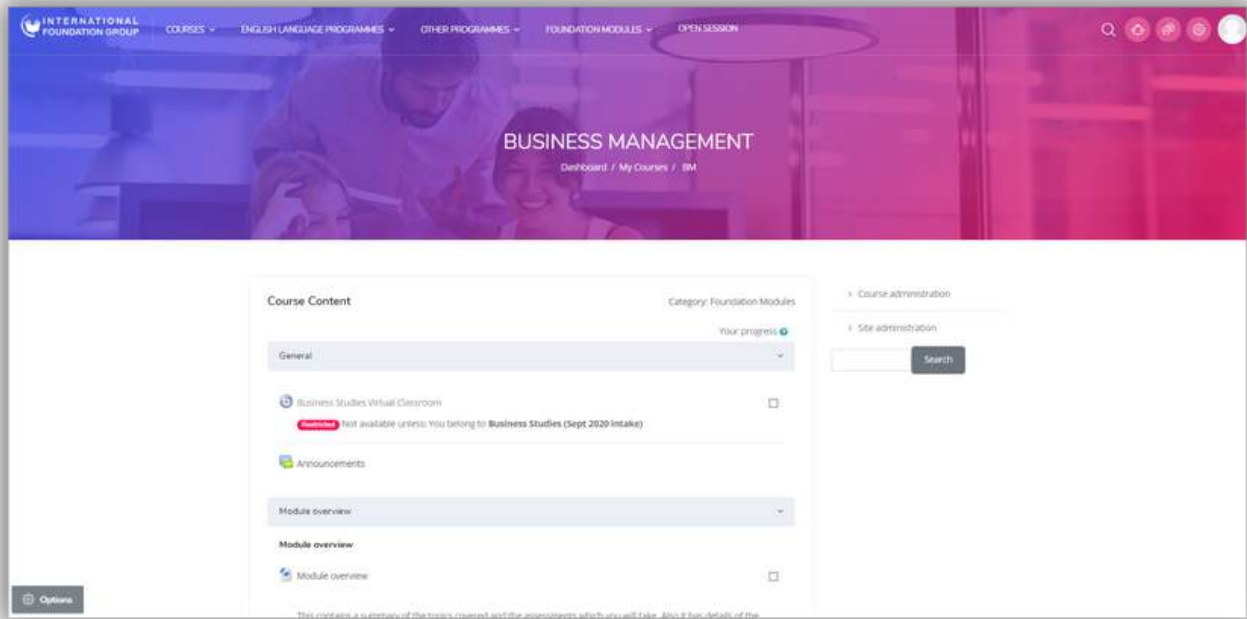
INTERNATIONAL FOUNDATION GROUP

COURSES ⌄ ENGLISH LANGUAGE PROGRAMMES ⌄ OTHER PROGRAMMES ⌄ FOUNDATION MODULES ⌄ OPEN SESSION

BUSINESS MANAGEMENT

Dashboard / My Courses / BM

Course Content

Category: Foundation Modules

Your progress

General

Business Studies Virtual Classroom

Restricted Not available unless: You belong to **Business Studies (Sept 2020 intake)**

Announcements

Module overview

Module overview

Module overview

This contains a summary of the topics covered and the assessments which you will take. Also it has details of the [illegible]

› Course administration

› Site administration

Search

Options